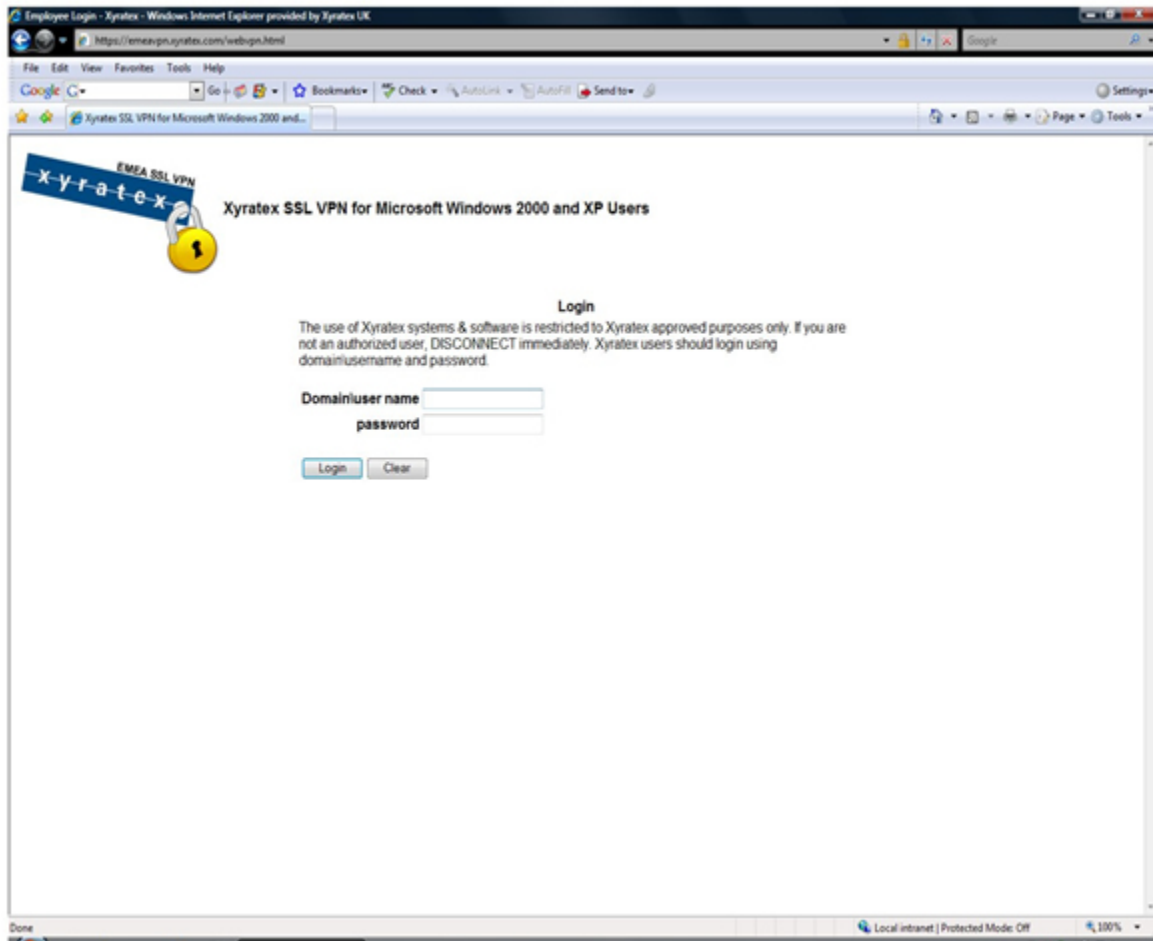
Employee Login - Xyratex - Windows Internet Explorer provided by Xyratex UK

https://emeavpn.xyratex.com/webvpn.html

Google

File Edit View Favorites Tools Help

Google G- Go Bookmarks- Check - AutoLink - AutoFill Send to- Settings-

Xyratex SSL VPN for Microsoft Windows 2000 and...

Page - Tools -

EMEA SSL VPN

-x-y-r-a-t-e-x-

Xyratex SSL VPN for Microsoft Windows 2000 and XP Users

Login

The use of Xyratex systems & software is restricted to Xyratex approved purposes only. If you are not an authorized user, DISCONNECT immediately. Xyratex users should login using domain\username and password.

Domain\user name

password

Login Clear

Done

Local intranet | Protected Mode: Off

100%